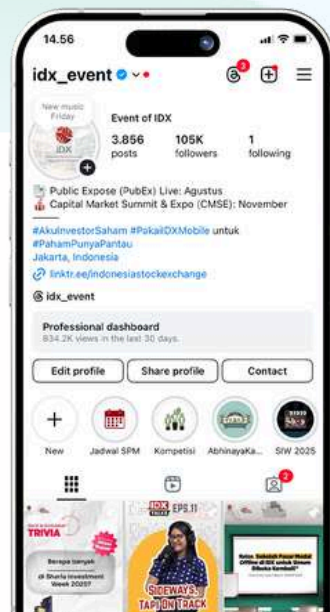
14.56

idx_event

3

New music Friday

IDX

Event of IDX

3.856 posts

105K followers

1 following

Public Expose (PubEx) Live: Agustus
Capital Market Summit & Expo (CMSE): November

#AkuInvestorSaham #PakaiIDXMobile untuk #PahamPunyaPantau
Jakarta, Indonesia

linktr.ee/indonesiastockexchange

idx_event

Professional dashboard
834.2K views in the last 30 days.

Edit profile

Share profile

Contact

New

Jadwal SPM

Kompetisi

AbhinayaKa...

SIW 2025

2

TRIVIA

Berapa banyak

di Sharia Investment Week 2025?

IDX

EPS.11

SIDEWAYS, TAPI ON TRACK

Sekolah Pasar Modal Offline di IDX untuk Umum Dibuka Kembali!